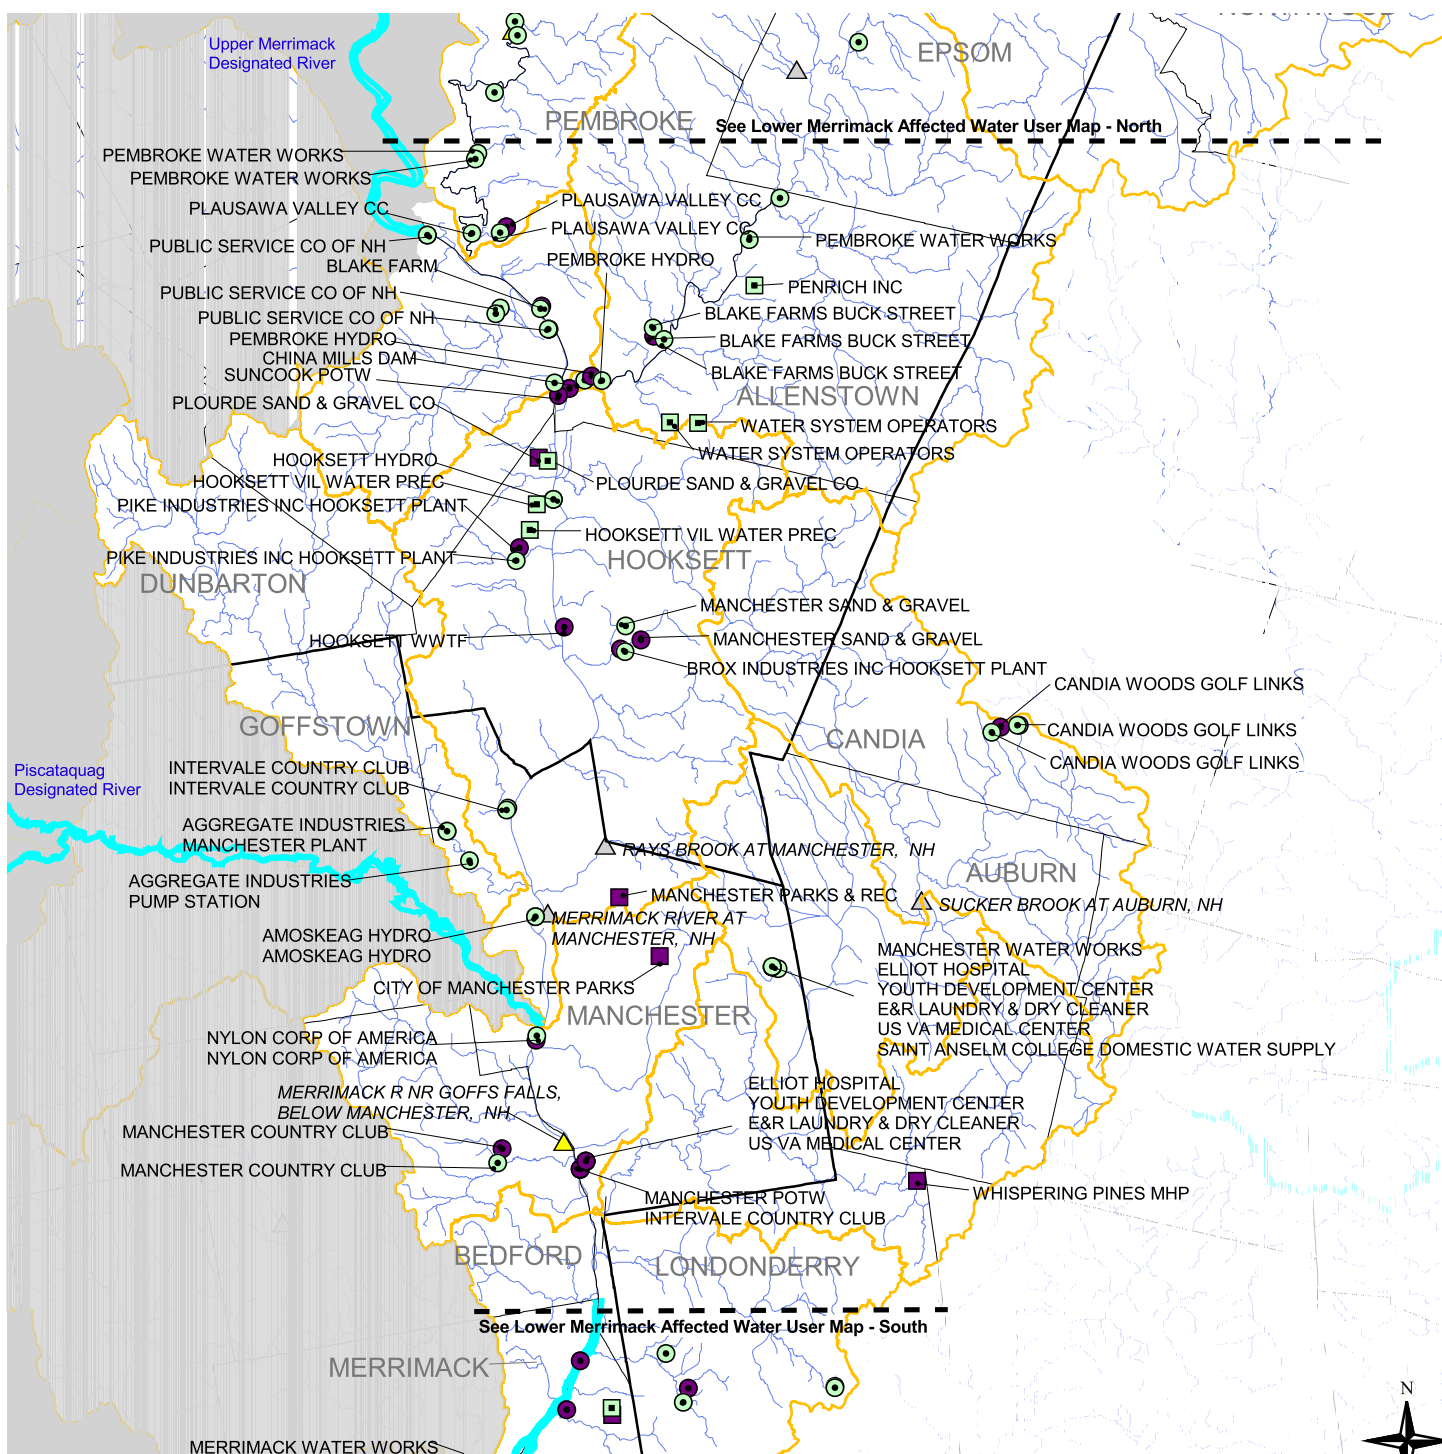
Upper Merrimack Designated River

EPSOM

PEMBROKE

See Lower Merrimack Affected Water User Map - North

PEMBROKE WATER WORKS
PEMBROKE WATER WORKS
PLAUSAWA VALLEY CC
PLAUSAWA VALLEY CC
PLAUSAWA VALLEY CC
PUBLIC SERVICE CO OF NH
PEMBROKE WATER WORKS
BLAKE FARM
PEMBROKE HYDRO
PENRICH INC
PUBLIC SERVICE CO OF NH
PUBLIC SERVICE CO OF NH
BLAKE FARMS BUCK STREET
PEMBROKE HYDRO
BLAKE FARMS BUCK STREET
CHINA MILLS DAM
SUNCOOK POTW
BLAKE FARMS BUCK STREET
ALLENSTOWN
PLOURDE SAND & GRAVEL CO
WATER SYSTEM OPERATORS
WATER SYSTEM OPERATORS
HOOKSETT HYDRO
HOOKSETT VIL WATER PREC
PLOURDE SAND & GRAVEL CO
PIKE INDUSTRIES INC HOOKSETT PLANT
HOOKSETT VIL WATER PREC
PIKE INDUSTRIES INC HOOKSETT PLANT
HOOKSETT
DUNBARTON
MANCHESTER SAND & GRAVEL
HOOKSETT WWTF
MANCHESTER SAND & GRAVEL
BROX INDUSTRIES INC HOOKSETT PLANT
CANDIA WOODS GOLF LINKS
CANDIA WOODS GOLF LINKS
GOFFSTOWN
CANDIA
CANDIA WOODS GOLF LINKS

Piscataquag Designated River

INTERVALE COUNTRY CLUB
INTERVALE COUNTRY CLUB
AGGREGATE INDUSTRIES MANCHESTER PLANT
RAYS BROOK AT MANCHESTER, NH
AUBURN
AGGREGATE INDUSTRIES PUMP STATION
MANCHESTER PARKS & REC
SUCKER BROOK AT AUBURN, NH
MERRIMACK RIVER AT MANCHESTER, NH
AMOSKEAG HYDRO
AMOSKEAG HYDRO
MANCHESTER WATER WORKS
ELLIOT HOSPITAL
YOUTH DEVELOPMENT CENTER
E&R LAUNDRY & DRY CLEANER
US VA MEDICAL CENTER
SAINT ANSELM COLLEGE DOMESTIC WATER SUPPLY
CITY OF MANCHESTER PARKS
MANCHESTER
NYLON CORP OF AMERICA
NYLON CORP OF AMERICA
MERRIMACK R NR GOFFS FALLS, BELOW MANCHESTER, NH
ELLIOT HOSPITAL
YOUTH DEVELOPMENT CENTER
E&R LAUNDRY & DRY CLEANER
US VA MEDICAL CENTER
MANCHESTER COUNTRY CLUB
MANCHESTER COUNTRY CLUB
WHISPERING PINES MHP
MANCHESTER POTW
INTERVALE COUNTRY CLUB
BEDFORD
LONDONDERRY

See Lower Merrimack Affected Water User Map - South

MERRIMACK
MERRIMACK WATER WORKS
N